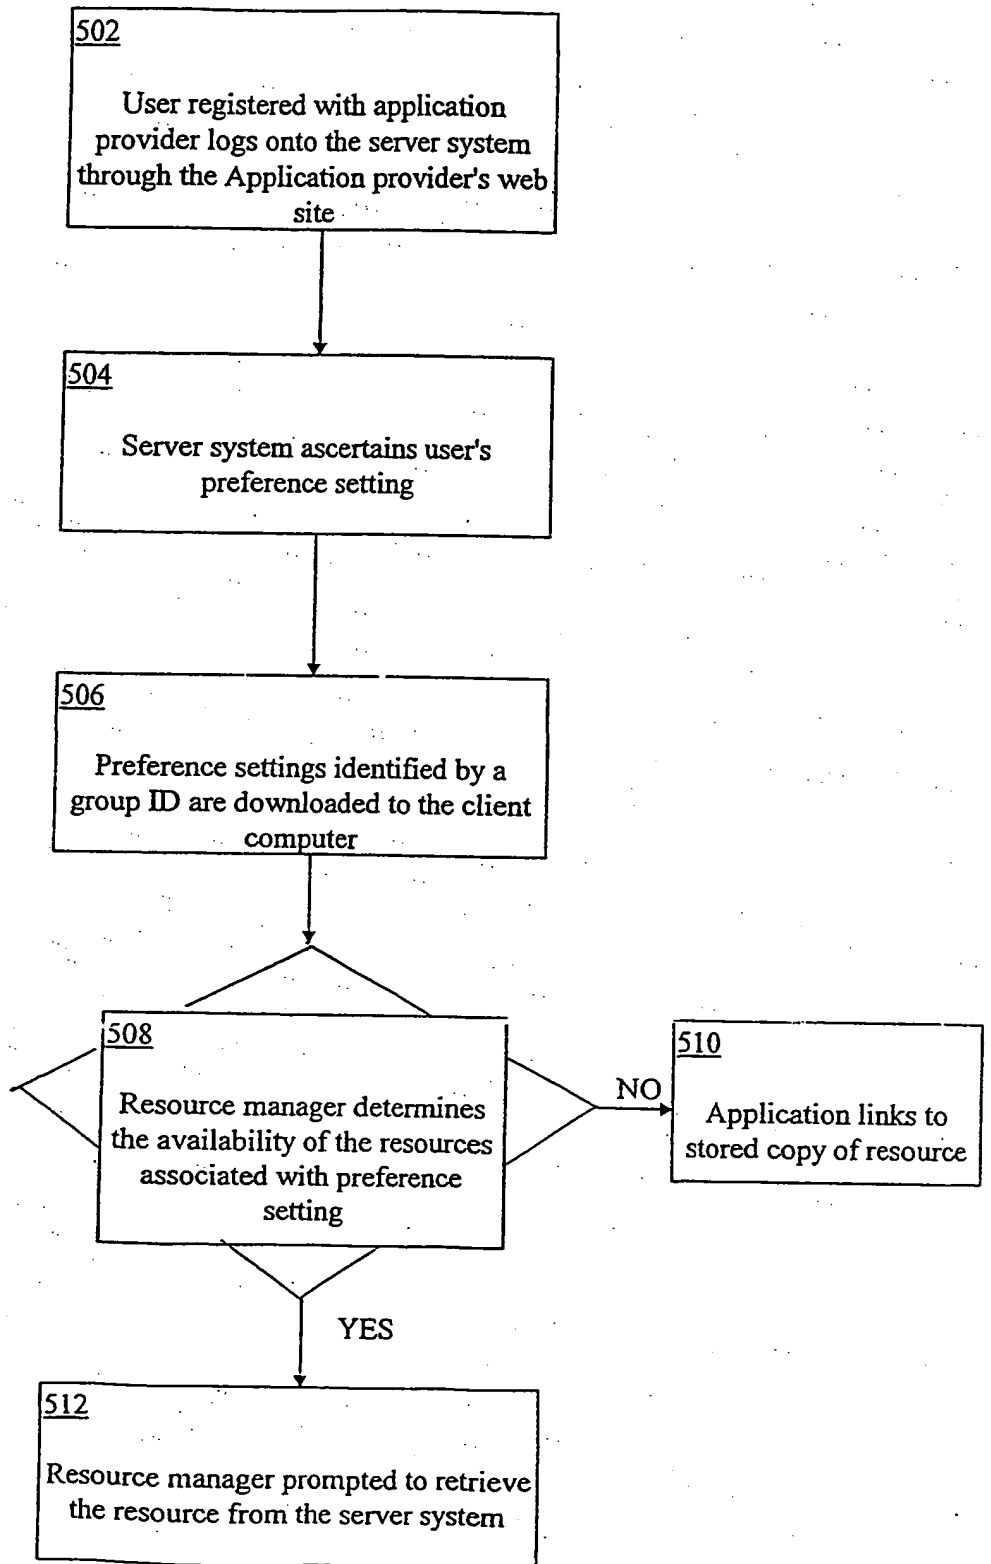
502

User registered with application provider logs onto the server system through the Application provider's web site

504

Server system ascertains user's preference setting

506

Preference settings identified by a group ID are downloaded to the client computer

508

Resource manager determines the availability of the resources associated with preference setting

NO

510

Application links to stored copy of resource

YES

512

Resource manager prompted to retrieve the resource from the server system